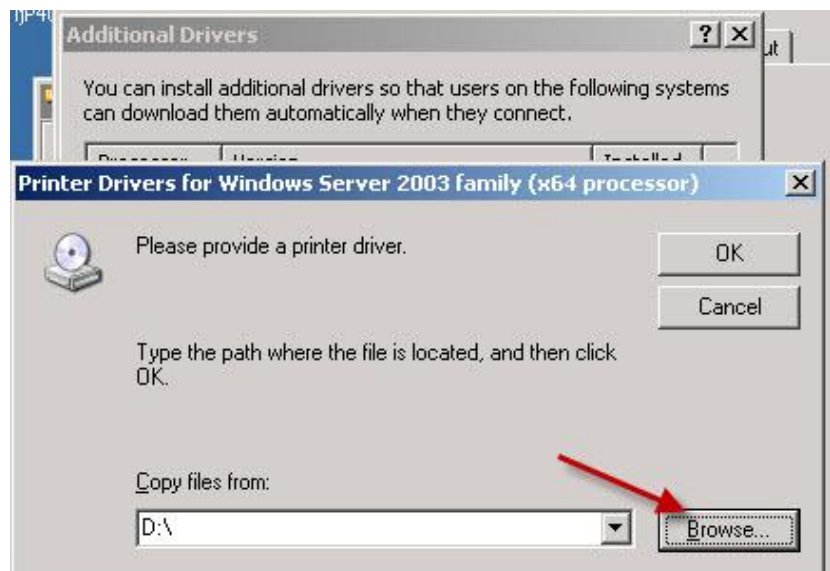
Additional Drivers

?

You can install additional drivers so that users on the following systems can download them automatically when they connect.

Printer Drivers for Windows Server 2003 family (x64 processor)

Please provide a printer driver.

OK

Cancel

Type the path where the file is located, and then click OK.

Copy files from:

D:\

Browse...